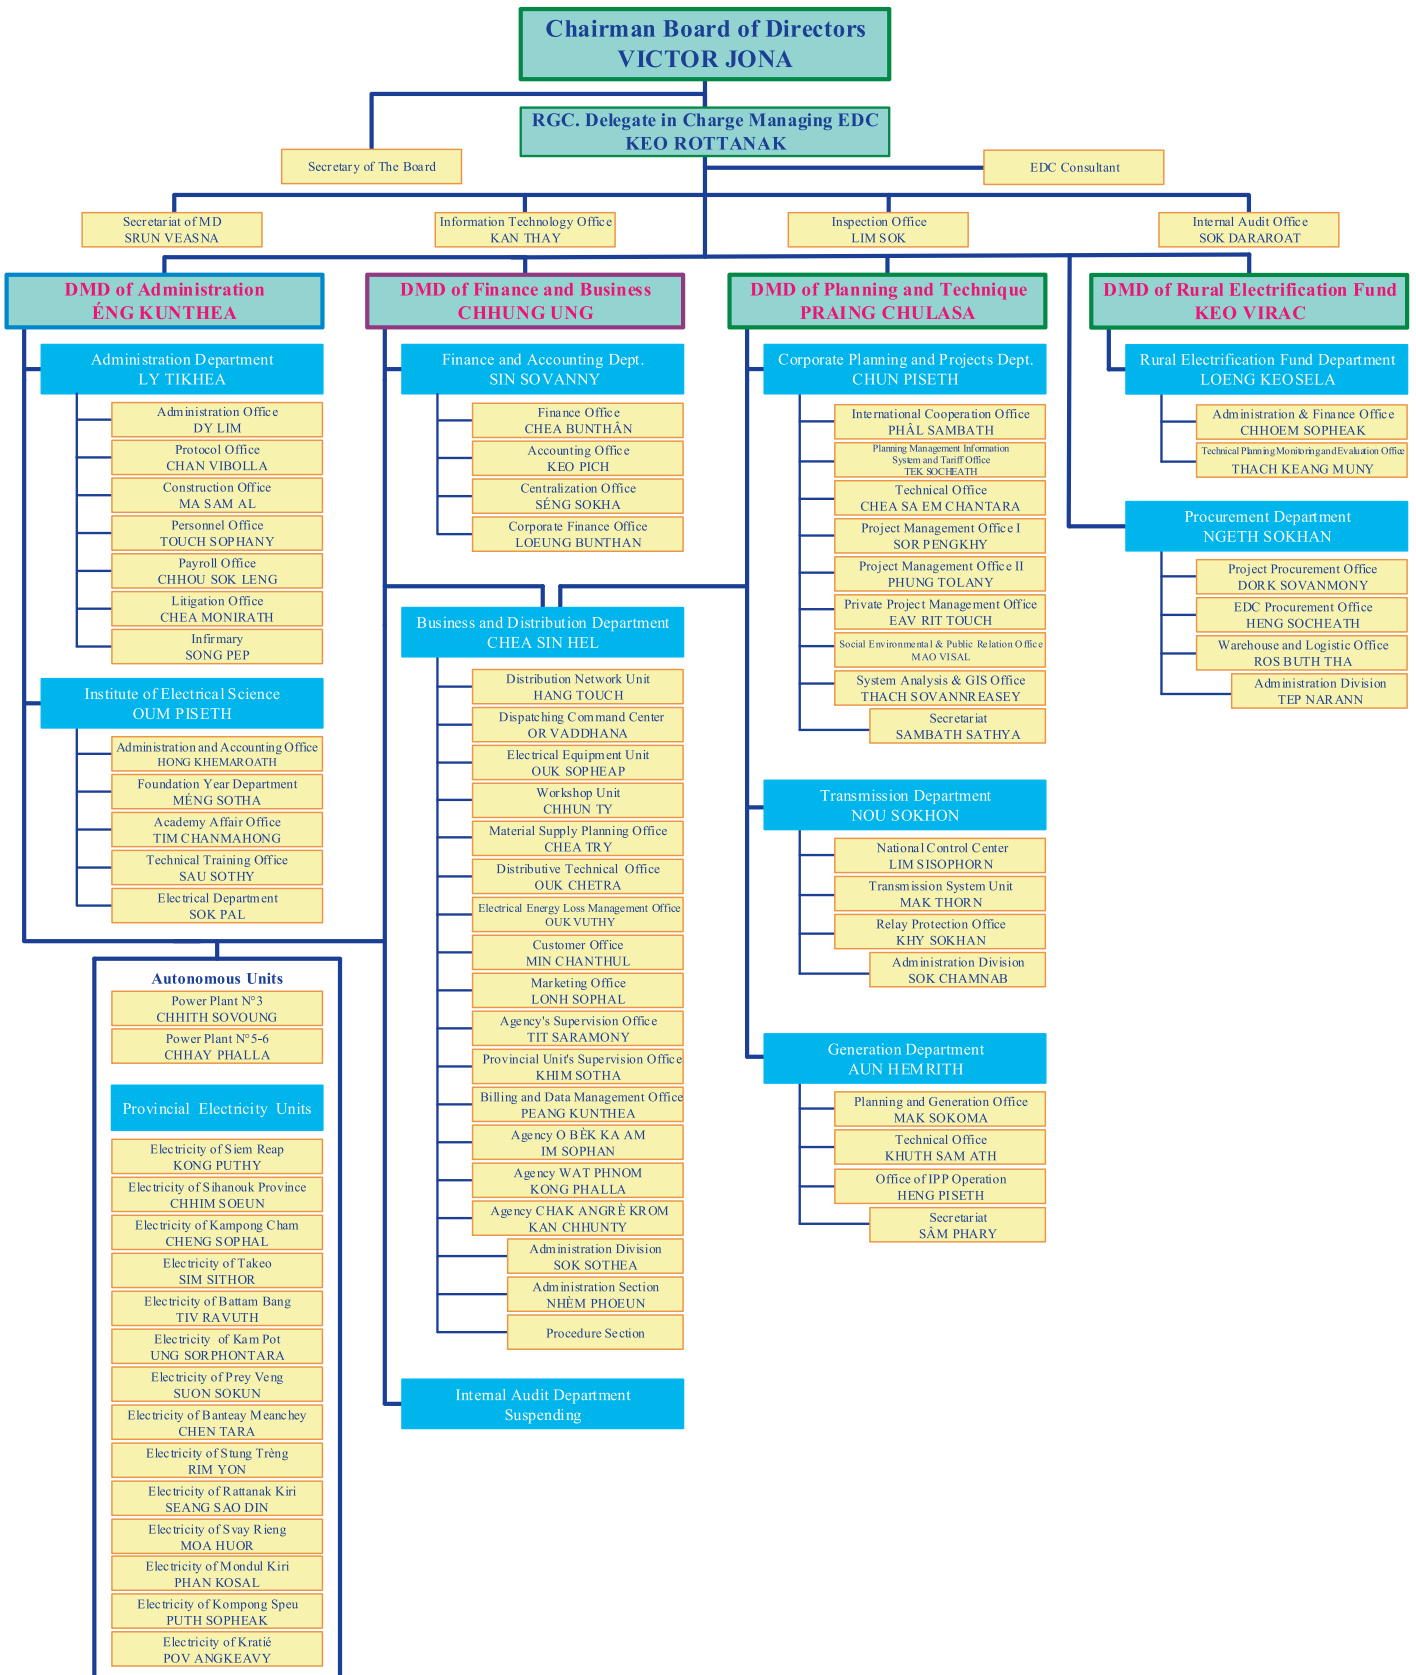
Chairman Board of Directors
VICTOR JONA

RGC. Delegate in Charge Managing EDC
KEO ROTTANAK

Secretary of The Board

EDC Consultant

Secretariat of MD
SRUN VEASNA

Information Technology Office
KAN THAY

Inspection Office
LIM SOK

Internal Audit Office
SOK DARAROAT

DMD of Administration
ÉNG KUNTHEA

Administration Department
LY TIKHEA

Administration Office
DY LIM

Protocol Office
CHAN VIBOLLA

Construction Office
MA SAM AL

Personnel Office
TOUCH SOPHANY

Payroll Office
CHHOU SOK LENG

Litigation Office
CHEA MONIRATH

Infirmary
SONG PEP

Institute of Electrical Science
OUM PISETH

Administration and Accounting Office
HONG KHEMAROATH

Foundation Year Department
MÉNG SOTHA

Academy Affair Office
TIM CHANMAHONG

Technical Training Office
SAU SOTHY

Electrical Department
SOK PAL

Autonomous Units

Power Plant N°3
CHHITH SOVOUNG

Power Plant N°5-6
CHHAY PHALLA

Provincial Electricity Units

Electricity of Siem Reap
KONG PUTHY

Electricity of Sihanouk Province
CHHIM SOEUN

Electricity of Kampong Cham
CHENG SOPHAL

Electricity of Takeo
SIM SITHOR

Electricity of Battam Bang
TIV RAVUTH

Electricity of Kam Pot
UNG SORPHONTARA

Electricity of Prey Veng
SUON SOKUN

Electricity of Banteay Meanchey
CHEN TARA

Electricity of Stung Trèng
RIM YON

Electricity of Rattanak Kiri
SEANG SAO DIN

Electricity of Svay Rieng
MOA HUOR

Electricity of Mondul Kiri
PHAN KOSAL

Electricity of Kompong Speu
PUTH SOPHEAK

Electricity of Kratié
POV ANGKEAVY

DMD of Finance and Business
CHHUNG UNG

Finance and Accounting Dept.
SIN SOVANNY

Finance Office
CHEA BUNTHÂN

Accounting Office
KEO PICH

Centralization Office
SÉNG SOKHA

Corporate Finance Office
LOEUNG BUNTHAN

Business and Distribution Department
CHEA SIN HEL

Distribution Network Unit
HANG TOUCH

Dispatching Command Center
OR VADDHANA

Electrical Equipment Unit
OUK SOPHEAP

Workshop Unit
CHHUN TY

Material Supply Planning Office
CHEA TRY

Distributive Technical Office
OUK CHETRA

Electrical Energy Loss Management Office
OUK VUTHY

Customer Office
MIN CHANTHUL

Marketing Office
LONH SOPHAL

Agency's Supervision Office
TIT SARAMONY

Provincial Unit's Supervision Office
KHIM SOTHA

Billing and Data Management Office
PEANG KUNTHEA

Agency O BÈK KA AM
IM SOPHAN

Agency WAT PHNOM
KONG PHALLA

Agency CHAK ANGRÈ KROM
KAN CHHUNTY

Administration Division
SOK SOTHEA

Administration Section
NHÈM PHOEUN

Procedure Section

Internal Audit Department
Suspending

DMD of Planning and Technique
PRAING CHULASA

Corporate Planning and Projects Dept.
CHUN PISETH

International Cooperation Office
PHÂL SAMBATH

Planning Management Information System and Tariff Office
TEK SOCHEATH

Technical Office
CHEA SA EM CHANTARA

Project Management Office I
SOR PENGKHY

Project Management Office II
PHUNG TOLANY

Private Project Management Office
EAV RIT TOUCH

Social Environmental & Public Relation Office
MAO VISAL

System Analysis & GIS Office
THACH SOVANNREASEY

Secretariat
SAMBATH SATHYA

Transmission Department
NOU SOKHON

National Control Center
LIM SISOPHORN

Transmission System Unit
MAK THORN

Relay Protection Office
KHY SOKHAN

Administration Division
SOK CHAMNAB

Generation Department
AUN HEMRITH

Planning and Generation Office
MAK SOKOMA

Technical Office
KHUTH SAM ATH

Office of IPP Operation
HENG PISETH

Secretariat
SÂM PHARY

DMD of Rural Electrification Fund
KEO VIRAC

Rural Electrification Fund Department
LOENG KEOSELA

Administration & Finance Office
CHHOEM SOPHEAK

Technical Planning Monitoring and Evaluation Office
THACH KEANG MUNY

Procurement Department
NGETH SOKHAN

Project Procurement Office
DORK SOVANMONY

EDC Procurement Office
HENG SOCHEATH

Warehouse and Logistic Office
ROS BUTH THA

Administration Division
TEP NARANN